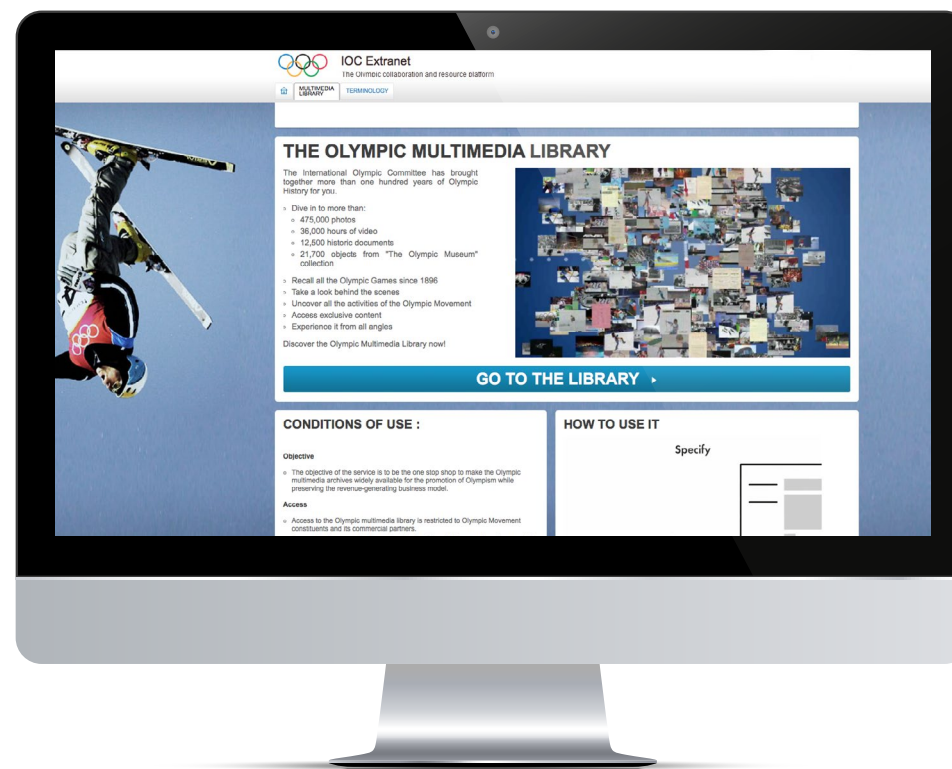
IOC Extranet
The Olympic collaboration and resource platform

MULTIMEDIA LIBRARY
TERMINOLOGY

THE OLYMPIC MULTIMEDIA LIBRARY

The International Olympic Committee has brought together more than one hundred years of Olympic History for you.

- Dive in to more than:
  - 475,000 photos
  - 36,000 hours of video
  - 12,500 historic documents
  - 21,700 objects from "The Olympic Museum" collection
- Recall all the Olympic Games since 1896
- Take a look behind the scenes
- Uncover all the activities of the Olympic Movement
- Access exclusive content
- Experience it from all angles

Discover the Olympic Multimedia Library now!

GO TO THE LIBRARY ▸

CONDITIONS OF USE :

Objective

- The objective of the service is to be the one stop shop to make the Olympic multimedia archives widely available for the promotion of Olympism while preserving the revenue-generating business model.

Access

- Access to the Olympic multimedia library is restricted to Olympic Movement constituents and its commercial partners.

HOW TO USE IT

Specify